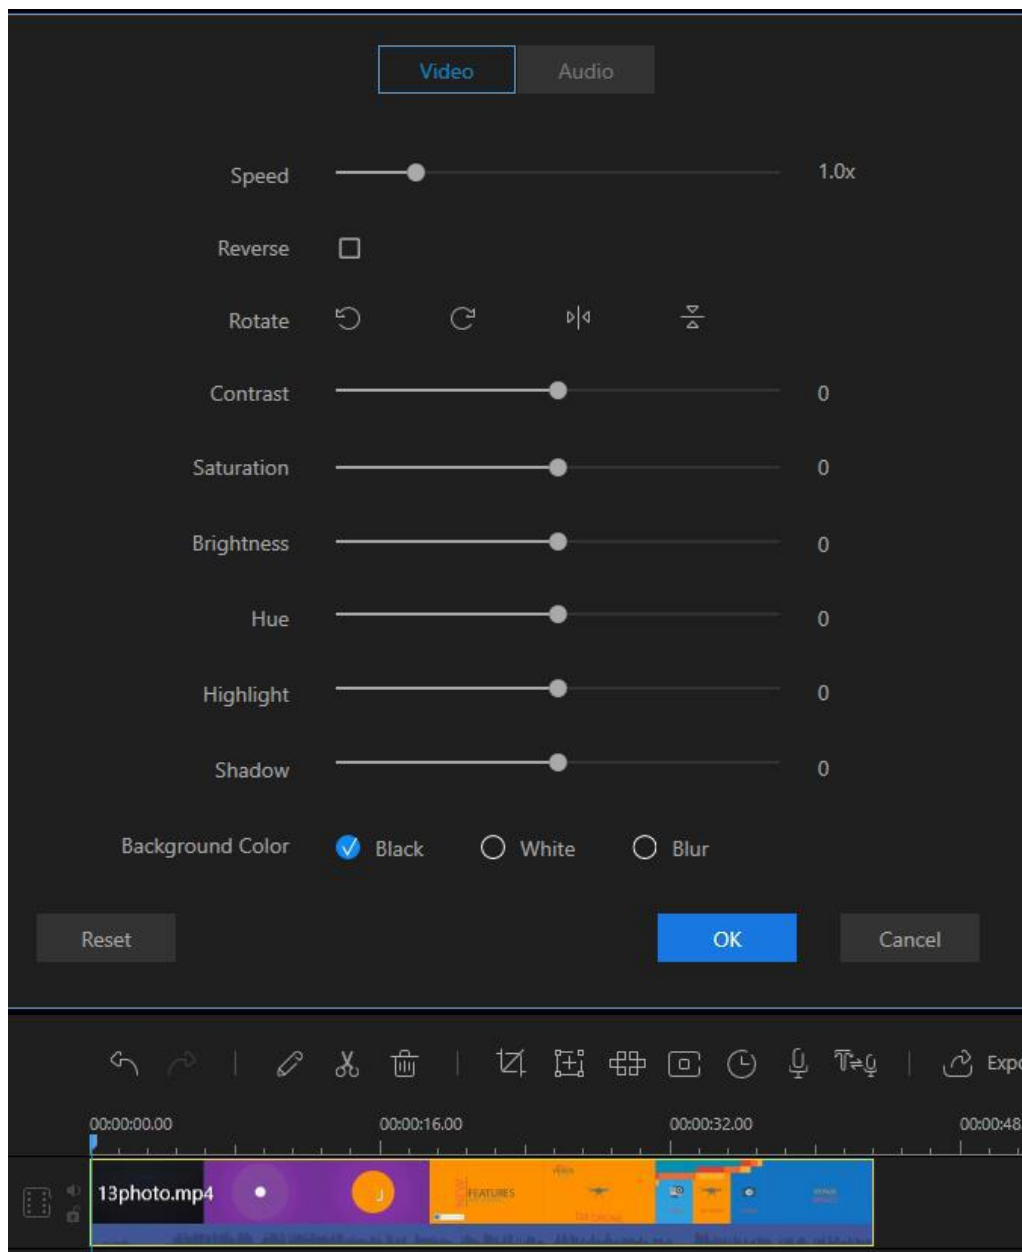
Video Audio

Speed 1.0x

Reverse

Rotate

Contrast 0

Saturation 0

Brightness 0

Hue 0

Highlight 0

Shadow 0

Background Color Black White Blur

Reset OK Cancel

Expo

00:00:00.00 00:00:16.00 00:00:32.00 00:00:48

13photo.mp4

FEATURES